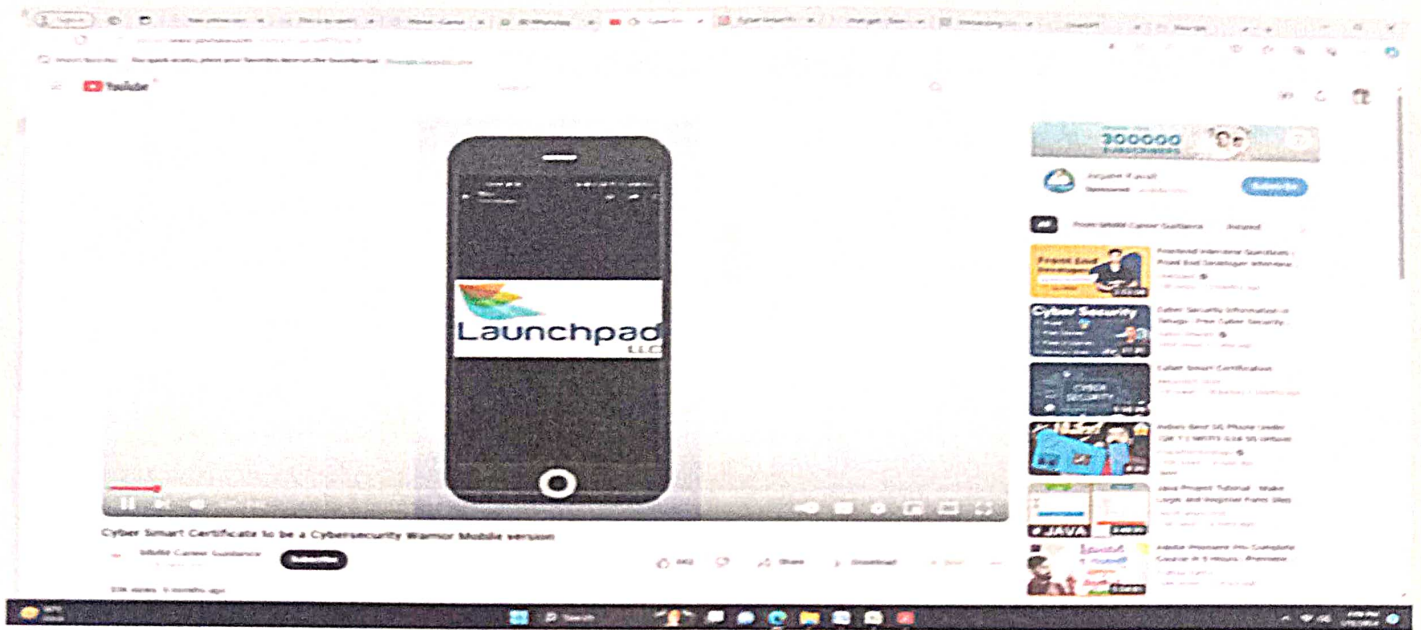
YouTube

Launchpad LLC

300000

Subscribe

All

Front End Developer

Cyber Security

CYBER SECURITY

JAVA

Frontend Interview Questions | Front End Developer Interview

Cyber Security Information in Telugu | Free Cyber Security

Cyber Smart Certification

Java Project Tutorial - Make Login and Register Form Step

Adobe Premiere Pro Complete Course in 5 Hours | Premiere

Cyber Smart Certificate to be a Cybersecurity Warrior Mobile version

Subscribe

Share

Download

Search